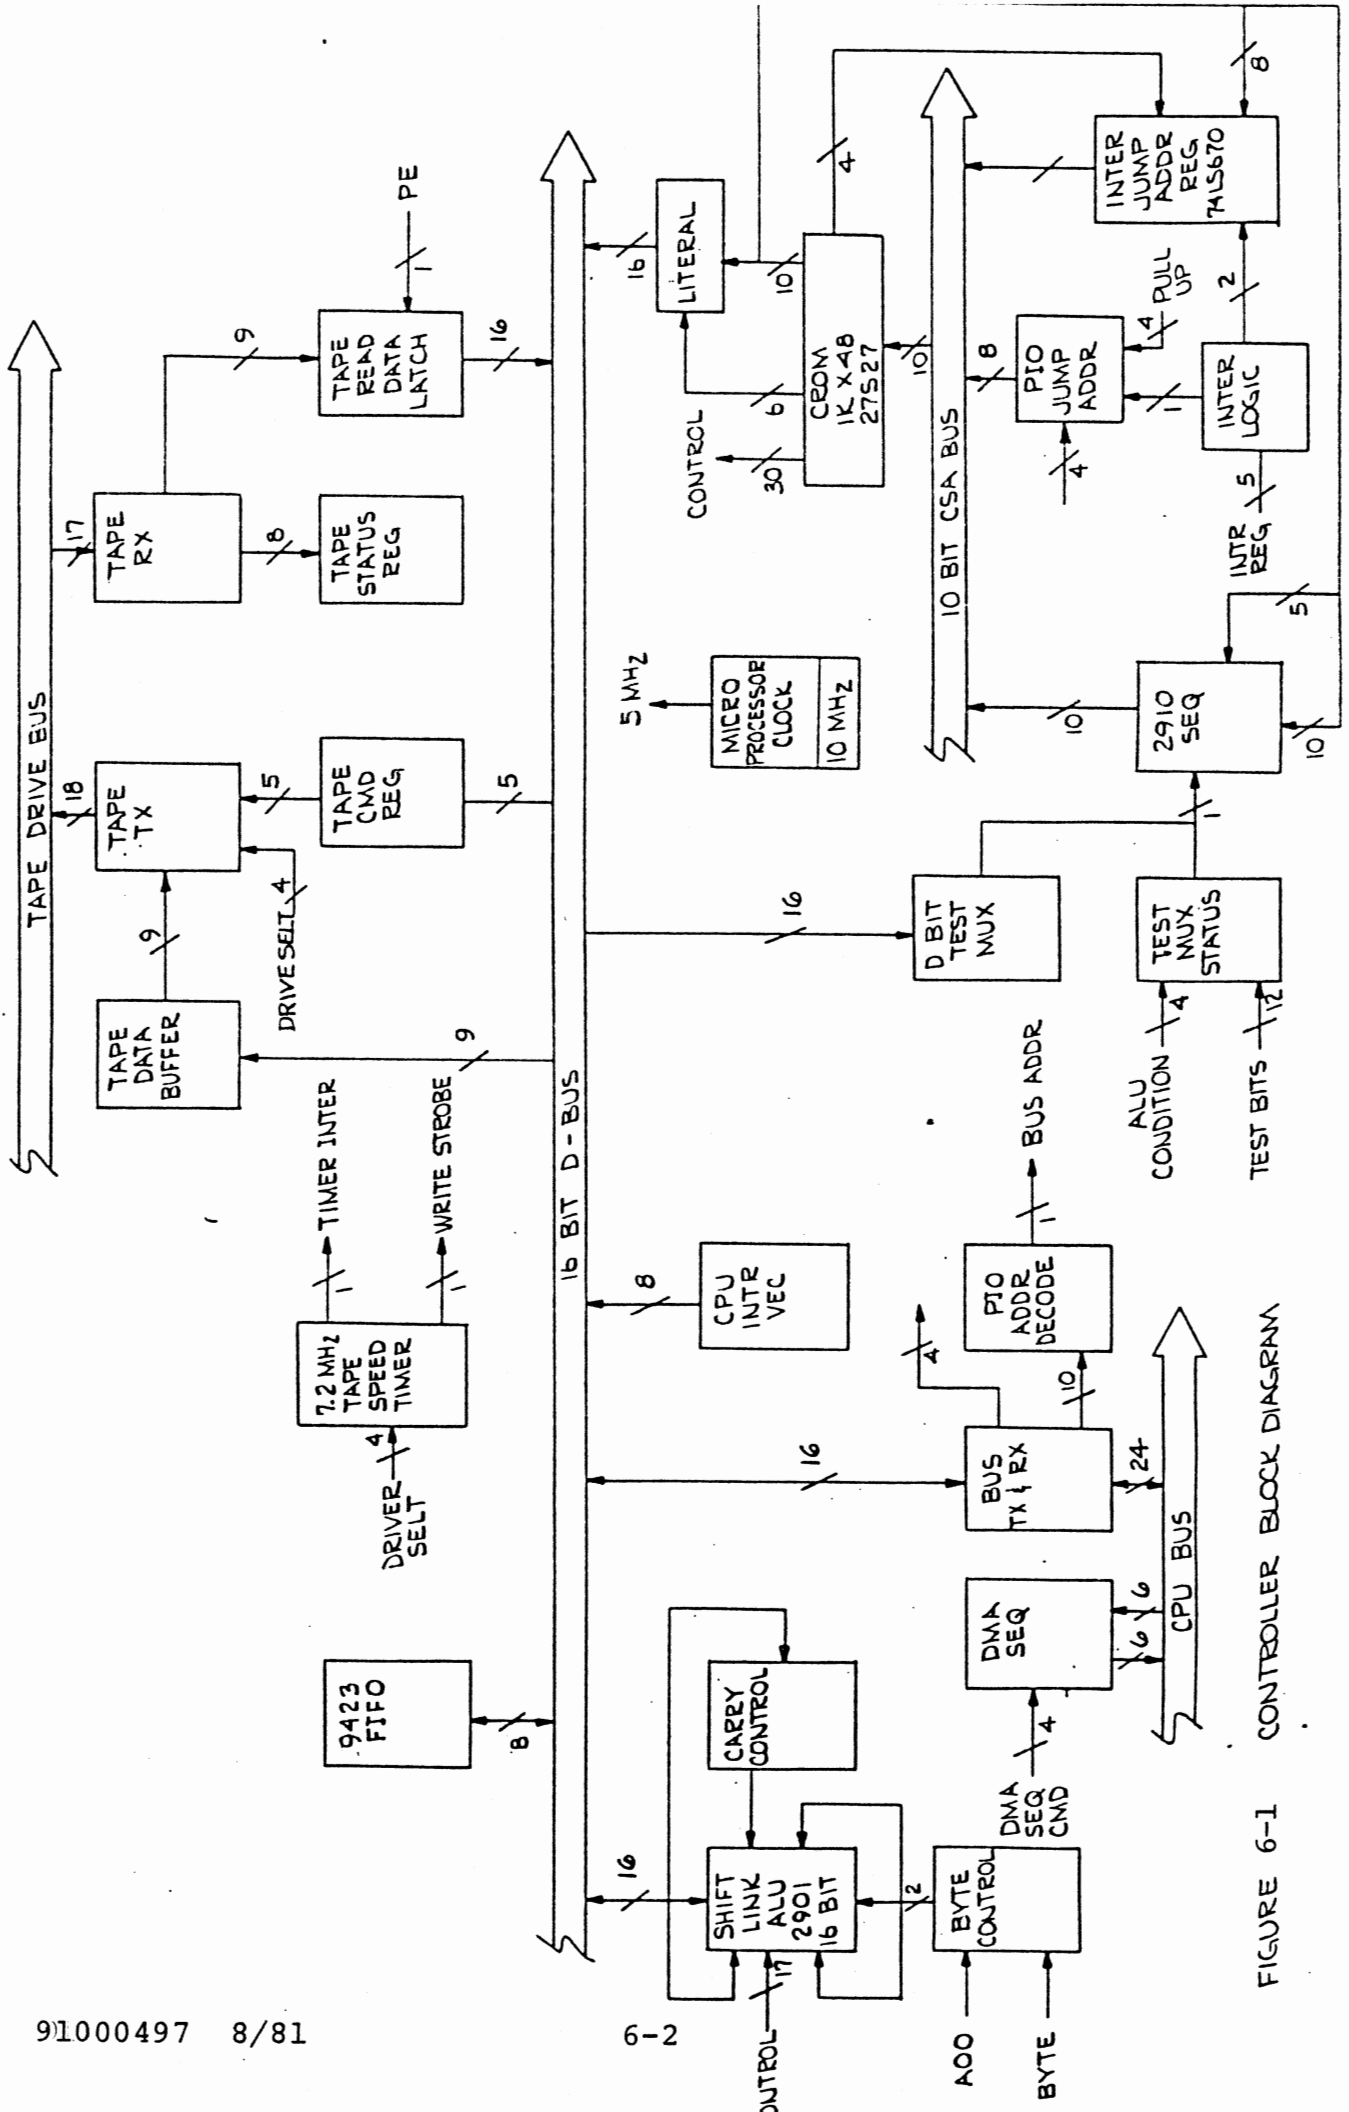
TAPE DRIVE BUS

TAPE DATA BUFFER
TAPE TX
18
9
DRIVE SELT
4
TAPE CMD REG
5
5
TAPE RX
17
8
TAPE STATUS REG
9
TAPE READ DATA LATCH
16
PE
1

TIMER INTER
WRITE STROBE
1
1
7.2 MHz TAPE SPEED TIMER
4
DRIVER SELT
9

9423 FIFO
8

16 BIT D-BUS

MICRO PROCESSOR CLOCK
10 MHz
5 MHz

CPU INTR VEC
8

LITERAL
16
10
CONTROL
30
6
CROM 1K X 48 27527
10
4
8

10 BIT CSA BUS

INTER JUMP ADDR REG 74LS670
8
PIO JUMP ADDR
4
PULL UP
4
INTER LOGIC
1
2
5
INTR REG
5
2910 SEQ
10
10
1

D BIT TEST MUX
16
TEST MUX STATUS
ALU CONDITION
4
TEST BITS
12

BUS ADDR
1
PIO ADDR DECODE
4
10
BUS TX & RX
16
24
CPU BUS
DMA SEQ
6
6
4
DMA SEQ CMD

CARRY CONTROL
SHIFT LINK ALU 2901 16 BIT
16
17
CONTROL
2
BYTE CONTROL
A00
BYTE

FIGURE 6-1 CONTROLLER BLOCK DIAGRAM

91000497 8/81
6-2